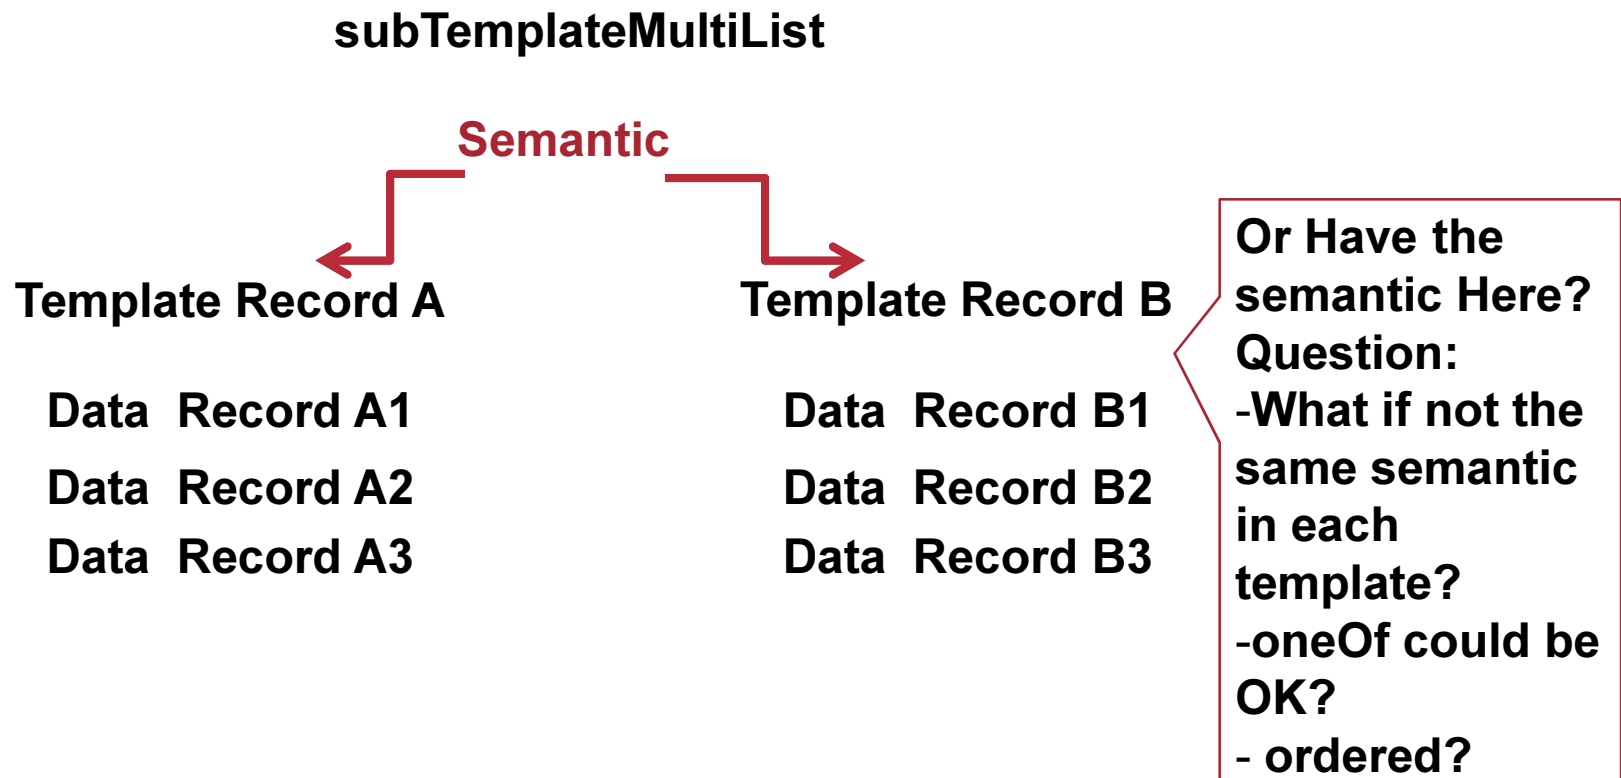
subTemplateMultiList

Semantic

Template Record A

Data Record A1

Data Record A2

Data Record A3

Template Record B

Data Record B1

Data Record B2

Data Record B3

Or Have the semantic Here?
Question:
-What if not the same semantic in each template?
-oneOf could be OK?
- ordered?